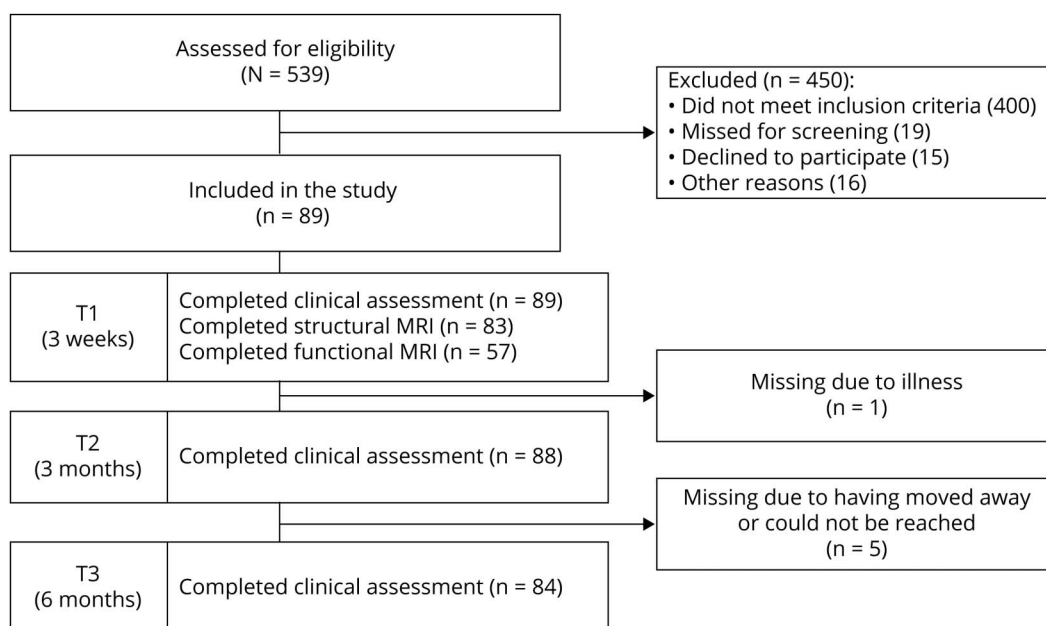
Assessed for eligibility
(N = 539)

Excluded (n = 450):
• Did not meet inclusion criteria (400)
• Missed for screening (19)
• Declined to participate (15)
• Other reasons (16)

Included in the study
(n = 89)

T1
(3 weeks)

Completed clinical assessment (n = 89)
Completed structural MRI (n = 83)
Completed functional MRI (n = 57)

Missing due to illness
(n = 1)

T2
(3 months)

Completed clinical assessment (n = 88)

Missing due to having moved away or could not be reached
(n = 5)

T3
(6 months)

Completed clinical assessment (n = 84)